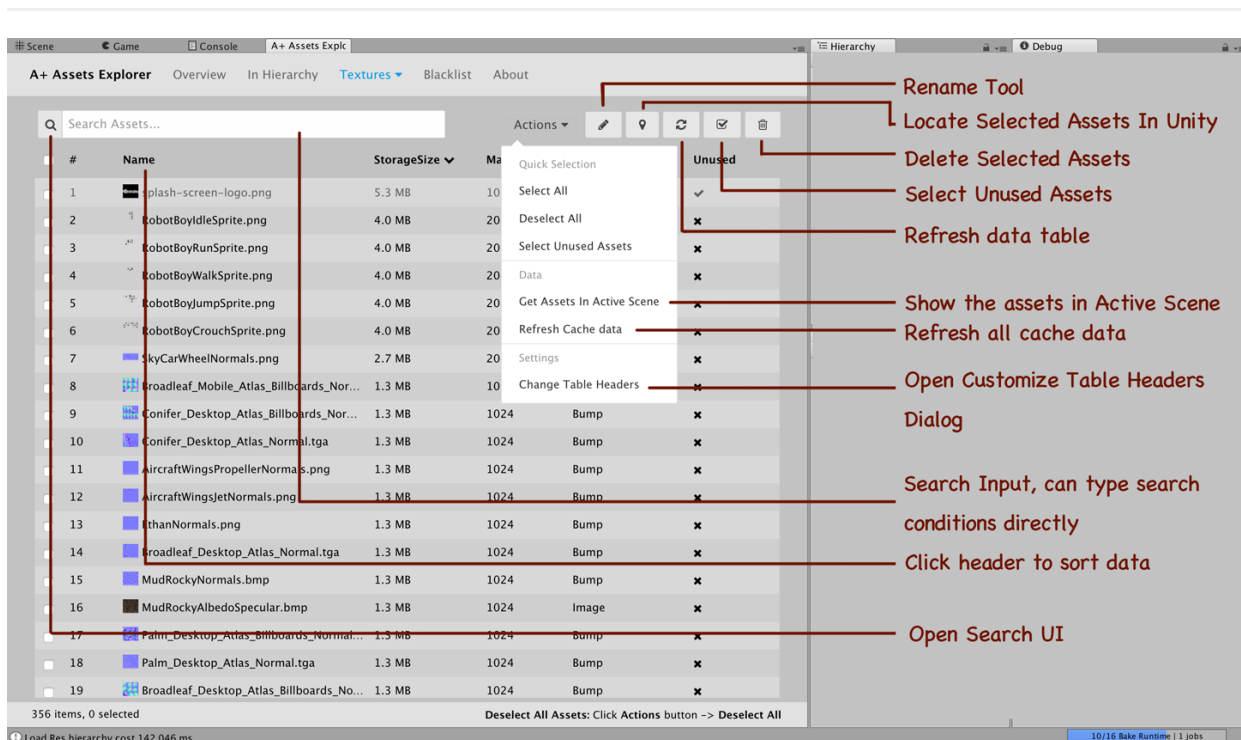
Scene | Game | Console | A+ Assets Explc | Hierarchy | Debug

A+ Assets Explorer   Overview   In Hierarchy   Textures ▾   Blacklist   About

Search Assets...

Actions ▾

| # | Name | StorageSize | Ma | Unused |
|---|---|---|---|---|
| 1 | splash-screen-logo.png | 5.3 MB | 10 | ✔ |
| 2 | RobotBoyIdleSprite.png | 4.0 MB | 20 | ✖ |
| 3 | RobotBoyRunSprite.png | 4.0 MB | 20 | ✖ |
| 4 | RobotBoyWalkSprite.png | 4.0 MB | 20 | ✖ |
| 5 | RobotBoyJumpSprite.png | 4.0 MB | 20 | ✖ |
| 6 | RobotBoyCrouchSprite.png | 4.0 MB | 20 | ✖ |
| 7 | SkyCarWheelNormals.png | 2.7 MB | 20 | ✖ |
| 8 | Broadleaf_Mobile_Atlas_Billboards_Nor... | 1.3 MB | 10 | ✖ |
| 9 | Conifer_Desktop_Atlas_Billboards_Nor... | 1.3 MB | 1024 Bump | ✖ |
| 10 | Conifer_Desktop_Atlas_Normal.tga | 1.3 MB | 1024 Bump | ✖ |
| 11 | AircraftWingsPropellerNormals.png | 1.3 MB | 1024 Bump | ✖ |
| 12 | AircraftWingsJetNormals.png | 1.3 MB | 1024 Bump | ✖ |
| 13 | EthanNormals.png | 1.3 MB | 1024 Bump | ✖ |
| 14 | Broadleaf_Desktop_Atlas_Normal.tga | 1.3 MB | 1024 Bump | ✖ |
| 15 | MudRockyNormals.bmp | 1.3 MB | 1024 Bump | ✖ |
| 16 | MudRockyAlbedoSpecular.bmp | 1.3 MB | 1024 Image | ✖ |
| 17 | Palm_Desktop_Atlas_Billboards_Normal... | 1.3 MB | 1024 Bump | ✖ |
| 18 | Palm_Desktop_Atlas_Normal.tga | 1.3 MB | 1024 Bump | ✖ |
| 19 | Broadleaf_Desktop_Atlas_Billboards_No... | 1.3 MB | 1024 Bump | ✖ |

Quick Selection
Select All
Deselect All
Select Unused Assets
Data
Get Assets In Active Scene
Refresh Cache data
Settings
Change Table Headers

356 items, 0 selected
Deselect All Assets: Click Actions button -> Deselect All
Load Res hierarchy cost 142.046 ms
10/16 Bake Runtime | 1 jobs

Rename Tool
Locate Selected Assets In Unity
Delete Selected Assets
Select Unused Assets
Refresh data table
Show the assets in Active Scene
Refresh all cache data
Open Customize Table Headers Dialog
Search Input, can type search conditions directly
Click header to sort data
Open Search UI